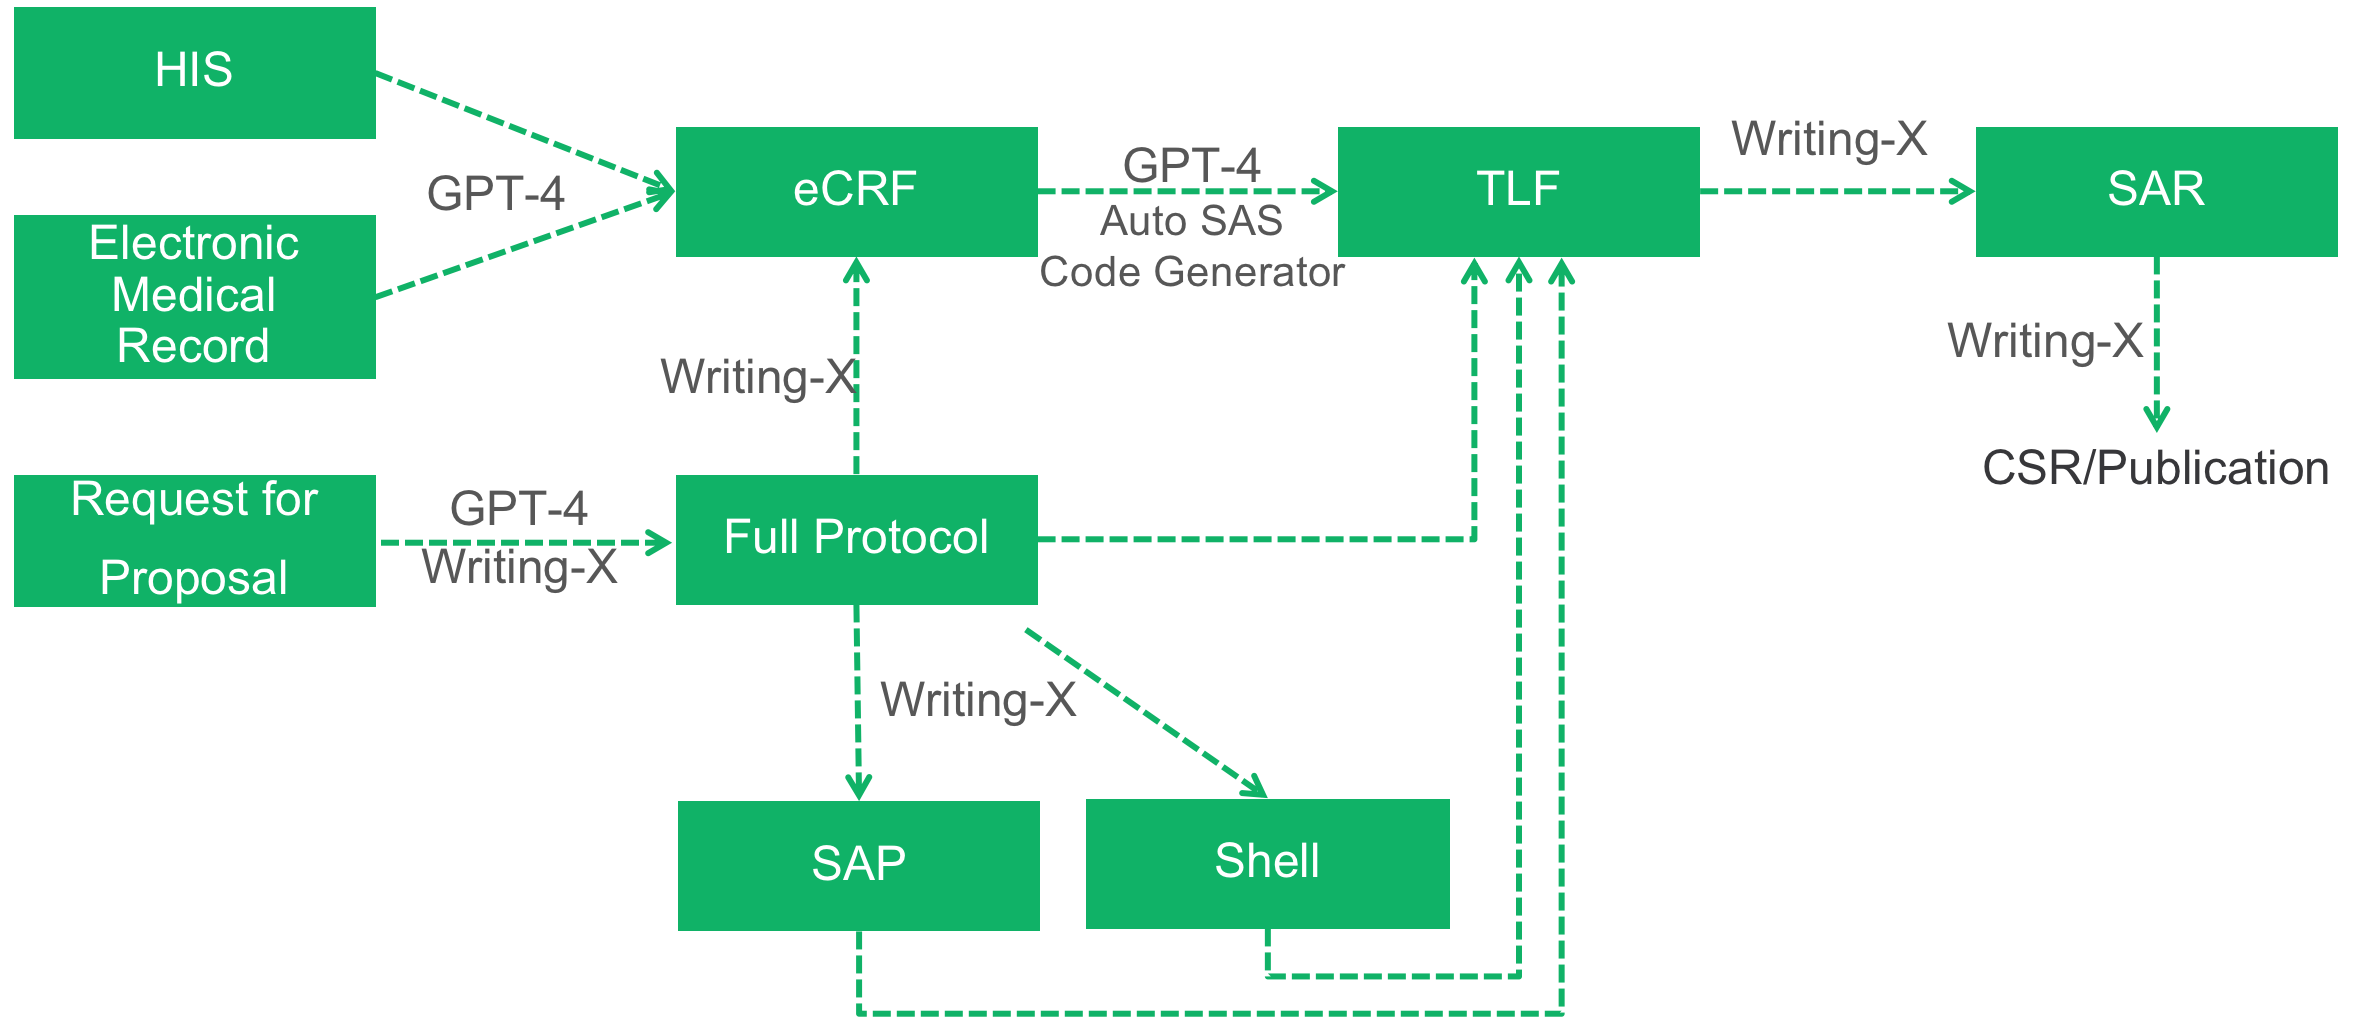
HIS

GPT-4

Electronic Medical Record

eCRF

GPT-4

Auto SAS Code Generator

TLF

Writing-X

SAR

Writing-X

Writing-X

CSR/Publication

Request for Proposal

GPT-4

Writing-X

Full Protocol

Writing-X

SAP

Shell